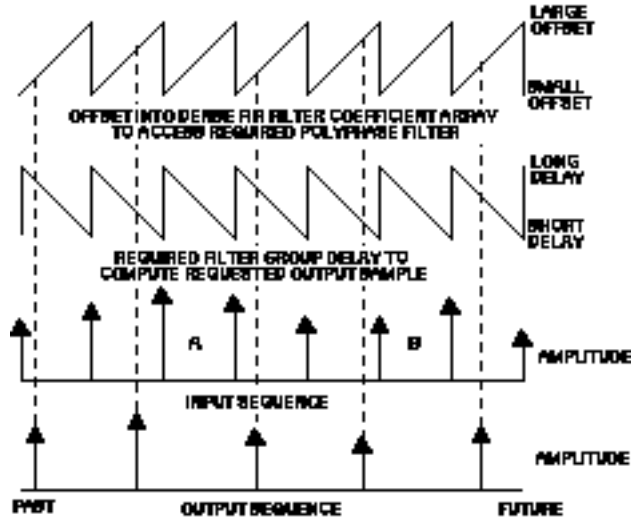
LARGE OFFSET

SMALL OFFSET

OFFSET INTO DENSE FIR FILTER COEFFICIENT ARRAY TO ACCESS REQUIRED POLYPHASE FILTER

LONG DELAY

SHORT DELAY

REQUIRED FILTER GROUP DELAY TO COMPUTE REQUESTED OUTPUT SAMPLE

A

B

AMPLITUDE

INPUT SEQUENCE

AMPLITUDE

PAST

OUTPUT SEQUENCE

FUTURE